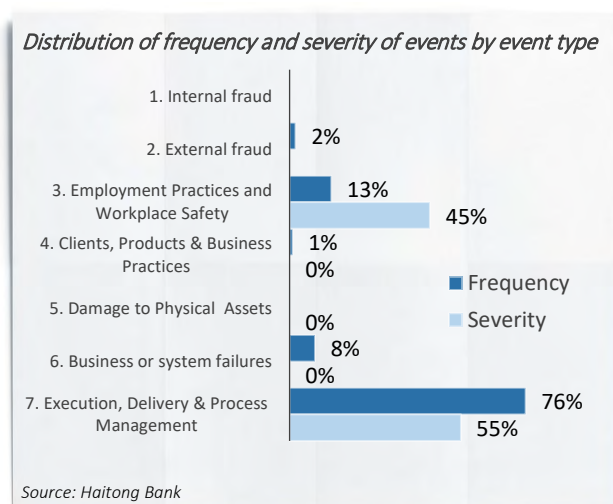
Distribution of frequency and severity of events by event type

1. Internal fraud

2. External fraud
2%

3. Employment Practices and Workplace Safety
13%
45%

4. Clients, Products & Business Practices
1%
0%

5. Damage to Physical Assets
0%

6. Business or system failures
8%
0%

7. Execution, Delivery & Process Management
76%
55%

Frequency
Severity

Source: Haitong Bank